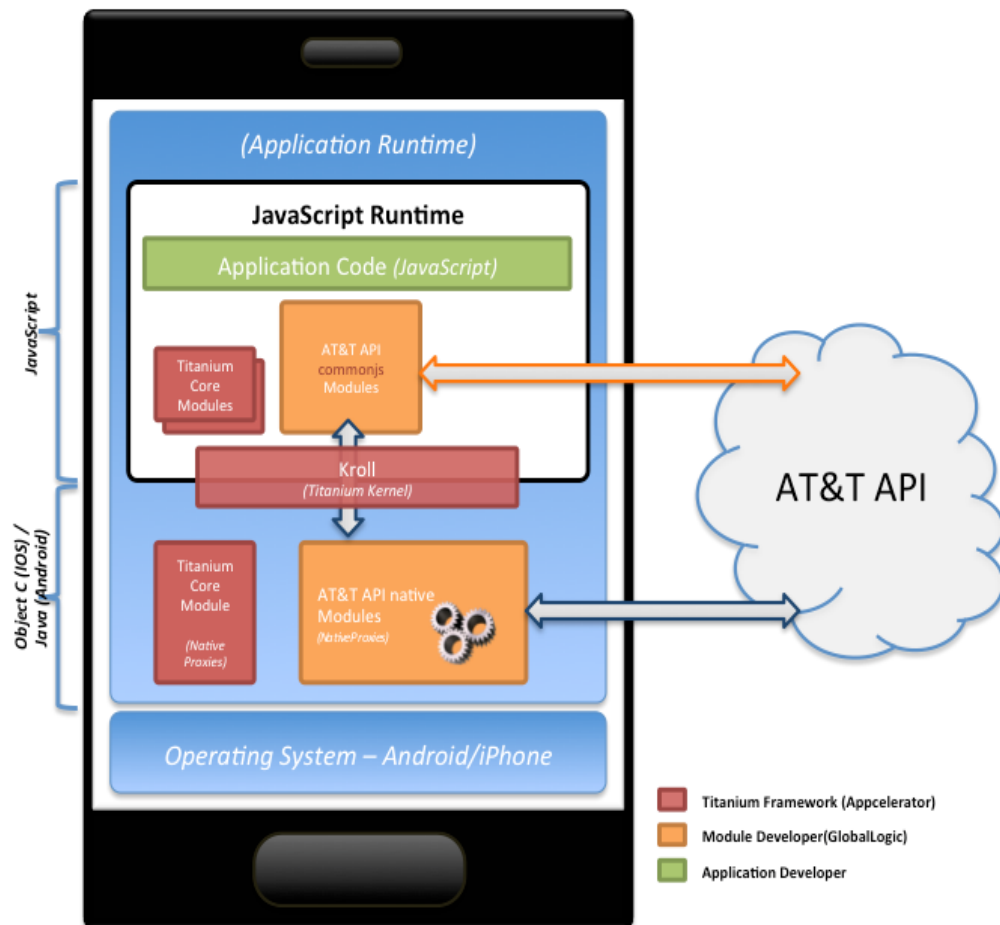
(Application Runtime)

JavaScript Runtime

Application Code (JavaScript)

Titanium Core Modules

AT&T API commonjs Modules

Kroll
(Titanium Kernel)

Titanium Core Module
(Native Proxies)

AT&T API native Modules
(NativeProxies)

Operating System – Android/iPhone

JavaScript

Object C (IOS) / Java (Android)

AT&T API

Titanium Framework (Appcelerator)
Module Developer(GlobalLogic)
Application Developer